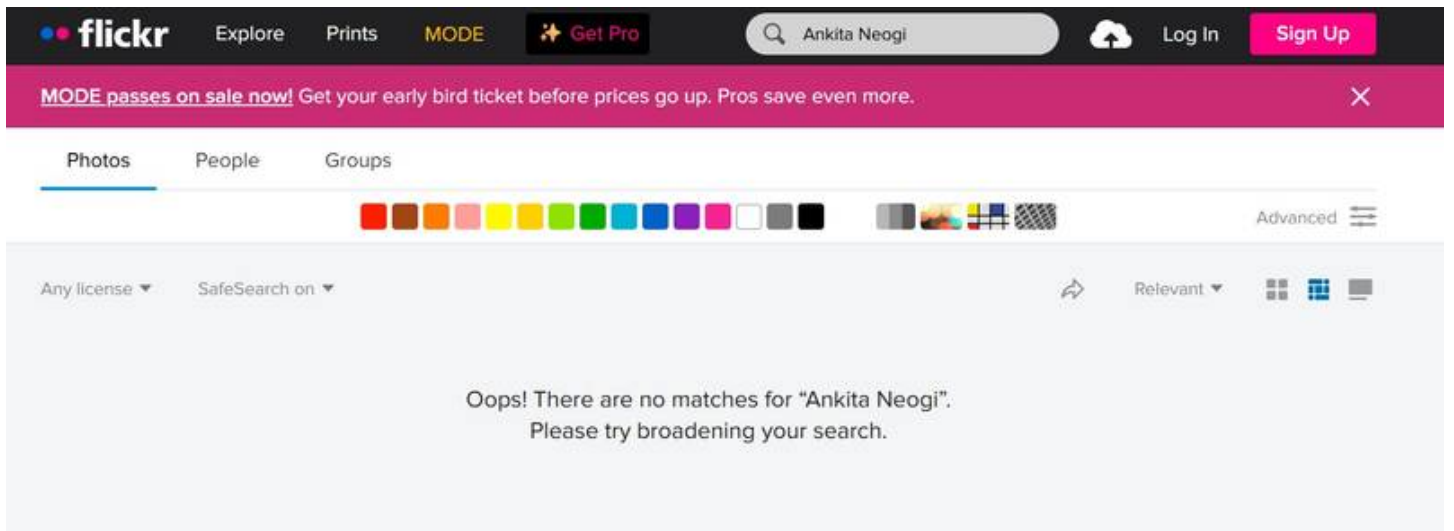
flickr Explore Prints MODE Get Pro Ankita Neogi Log In Sign Up

MODE passes on sale now! Get your early bird ticket before prices go up. Pros save even more.

Photos People Groups

Advanced

Any license ▾ SafeSearch on ▾ Relevant ▾

Oops! There are no matches for “Ankita Neogi”.
Please try broadening your search.